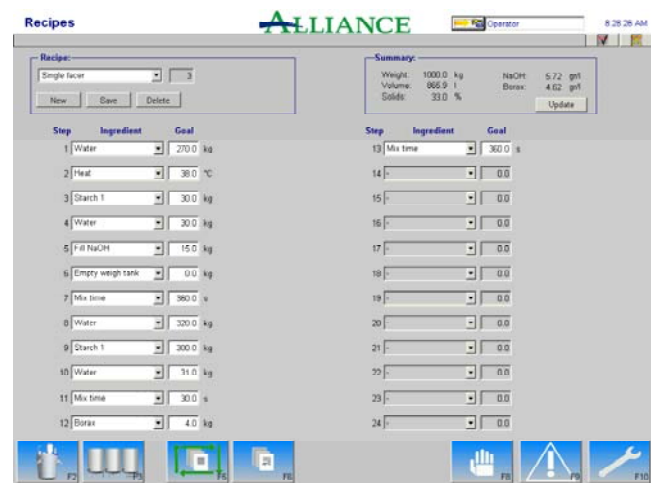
Recipes

ALLIANCE

Operator

8:28:26 AM

Recipe:
Single facer
3
New Save Delete

Summary:
Weight: 1000.0 kg
Volume: 866.9 l
Solids: 33.0 %
NaOH: 5.72 g/l
Borax: 4.62 g/l
Update

| Step | Ingredient | Goal | |
|---|---|---|---|
| 1 | Water | 270.0 | kg |
| 2 | Heat | 38.0 | °C |
| 3 | Starch 1 | 30.0 | kg |
| 4 | Water | 30.0 | kg |
| 5 | Fill NaOH | 15.0 | kg |
| 6 | Empty weigh tank | 0.0 | kg |
| 7 | Mix time | 360.0 | s |
| 8 | Water | 320.0 | kg |
| 9 | Starch 1 | 300.0 | kg |
| 10 | Water | 31.0 | kg |
| 11 | Mix time | 30.0 | s |
| 12 | Borax | 4.0 | kg |

| Step | Ingredient | Goal | |
|---|---|---|---|
| 13 | Mix time | 360.0 | s |
| 14 | - | 0.0 | |
| 15 | - | 0.0 | |
| 16 | - | 0.0 | |
| 17 | - | 0.0 | |
| 18 | - | 0.0 | |
| 19 | - | 0.0 | |
| 20 | | 0.0 | |
| 21 | - | 0.0 | |
| 22 | - | 0.0 | |
| 23 | - | 0.0 | |
| 24 | - | 0.0 | |

F2 F3 F5 F6 F8 F9 F10